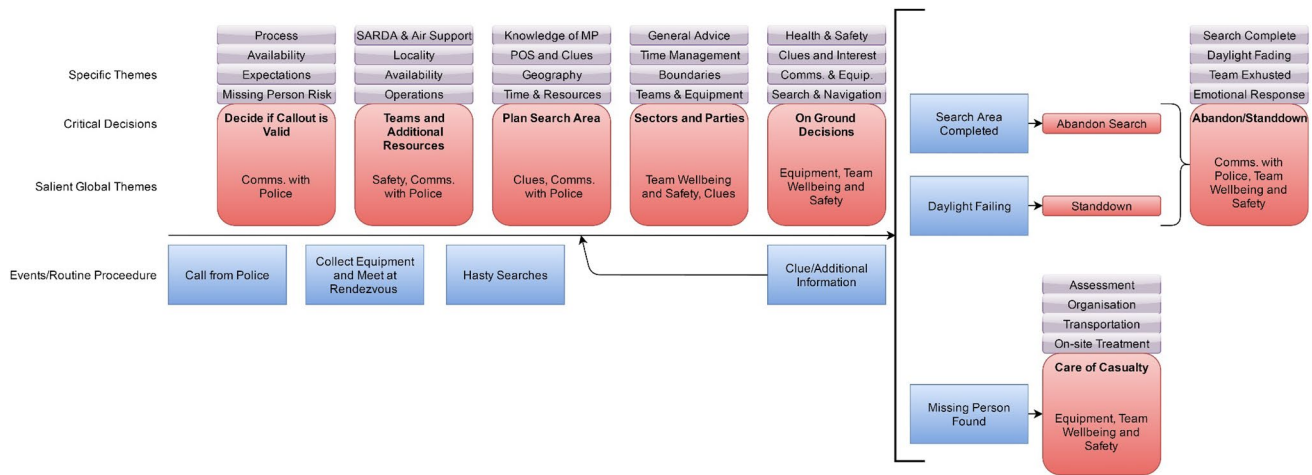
Specific Themes

Critical Decisions

Salient Global Themes

Events/Routine Proceedure

Process
Availability
Expectations
Missing Person Risk

**Decide if Callout is Valid**

Comms. with Police

SARDA & Air Support
Locality
Availability
Operations

**Teams and Additional Resources**

Safety, Comms. with Police

Knowledge of MP
POS and Clues
Geography
Time & Resources

**Plan Search Area**

Clues, Comms. with Police

General Advice
Time Management
Boundaries
Teams & Equipment

**Sectors and Parties**

Team Wellbeing and Safety, Clues

Health & Safety
Clues and Interest
Comms. & Equip.
Search & Navigation

**On Ground Decisions**

Equipment, Team Wellbeing and Safety

Call from Police

Collect Equipment and Meet at Rendezvous

Hasty Searches

Clue/Additional Information

Search Area Completed

Abandon Search

Daylight Failing

Standdown

Search Complete
Daylight Fading
Team Exhusted
Emotional Response

**Abandon/Standdown**

Comms. with Police, Team Wellbeing and Safety

Missing Person Found

Assessment
Organisation
Transportation
On-site Treatment

**Care of Casualty**

Equipment, Team Wellbeing and Safety